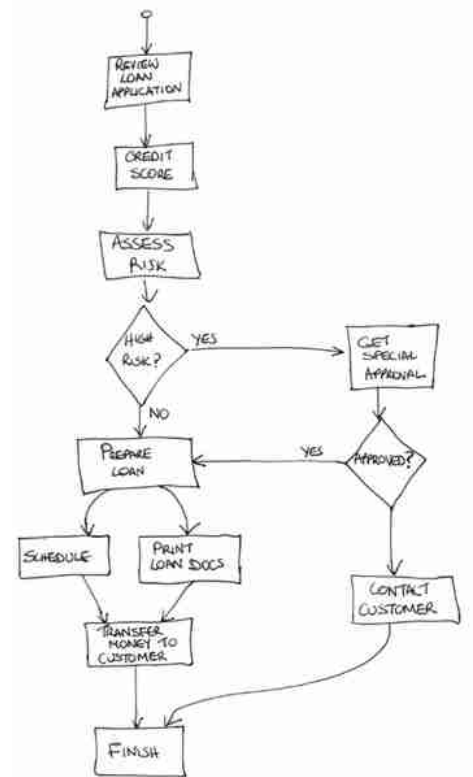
REVIEW LOAN APPLICATION

CREDIT SCORE

ASSESS RISK

HIGH RISK?

YES

GET SPECIAL APPROVAL

NO

PREPARE LOAN

YES

APPROVED?

SCHEDULE

PRINT LOAN DOCS

CONTACT CUSTOMER

TRANSFER MONEY TO CUSTOMER

FINISH